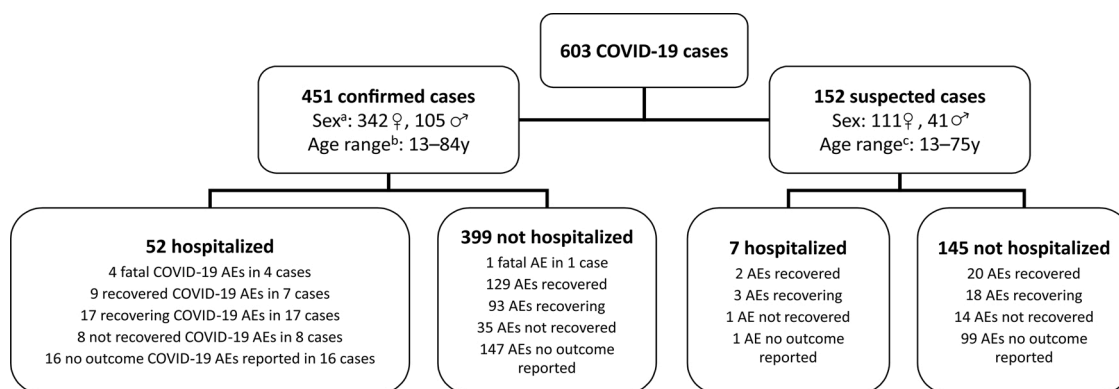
603 COVID-19 cases

451 confirmed cases
Sex$^a$: 342 ♀, 105 ♂
Age range$^b$: 13–84y

152 suspected cases
Sex: 111♀, 41♂
Age range$^c$: 13–75y

52 hospitalized
4 fatal COVID-19 AEs in 4 cases
9 recovered COVID-19 AEs in 7 cases
17 recovering COVID-19 AEs in 17 cases
8 not recovered COVID-19 AEs in 8 cases
16 no outcome COVID-19 AEs reported in 16 cases

399 not hospitalized
1 fatal AE in 1 case
129 AEs recovered
93 AEs recovering
35 AEs not recovered
147 AEs no outcome reported

7 hospitalized
2 AEs recovered
3 AEs recovering
1 AE not recovered
1 AE no outcome reported

145 not hospitalized
20 AEs recovered
18 AEs recovering
14 AEs not recovered
99 AEs no outcome reported